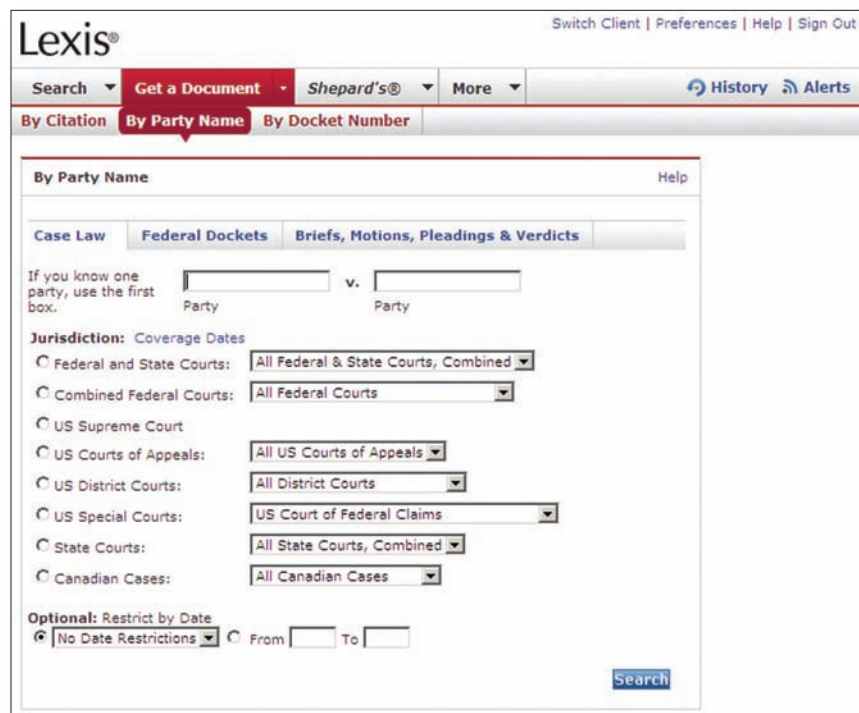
Lexis®

Switch Client | Preferences | Help | Sign Out

Search ▾ Get a Document ▾ Shepard's® ▾ More ▾

History Alerts

By Citation By Party Name By Docket Number

By Party Name

Help

Case Law Federal Dockets Briefs, Motions, Pleadings & Verdicts

If you know one party, use the first box.

Party v. Party

Jurisdiction: Coverage Dates

Federal and State Courts: All Federal & State Courts, Combined

Combined Federal Courts: All Federal Courts

US Supreme Court

US Courts of Appeals: All US Courts of Appeals

US District Courts: All District Courts

US Special Courts: US Court of Federal Claims

State Courts: All State Courts, Combined

Canadian Cases: All Canadian Cases

Optional: Restrict by Date

No Date Restrictions From To

Search